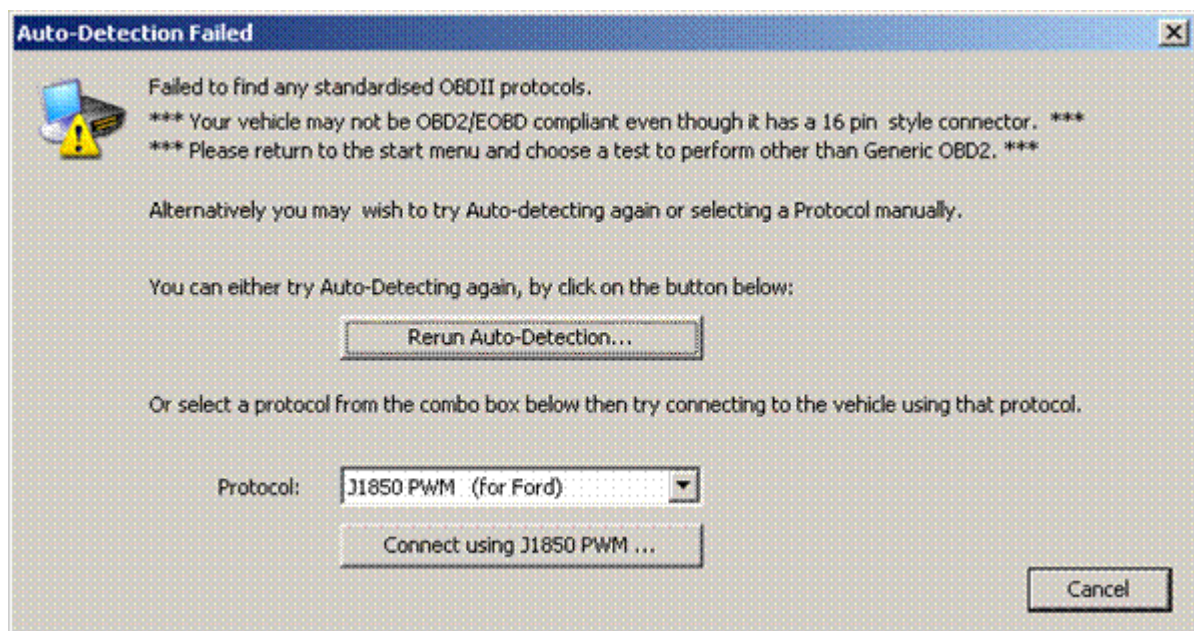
Auto-Detection Failed

Failed to find any standardised OBDII protocols.
*** Your vehicle may not be OBD2/EOBD compliant even though it has a 16 pin style connector. ***
*** Please return to the start menu and choose a test to perform other than Generic OBD2. ***

Alternatively you may wish to try Auto-detecting again or selecting a Protocol manually.

You can either try Auto-Detecting again, by click on the button below:

Rerun Auto-Detection...

Or select a protocol from the combo box below then try connecting to the vehicle using that protocol.

Protocol: J1850 PWM (for Ford)

Connect using J1850 PWM ...

Cancel